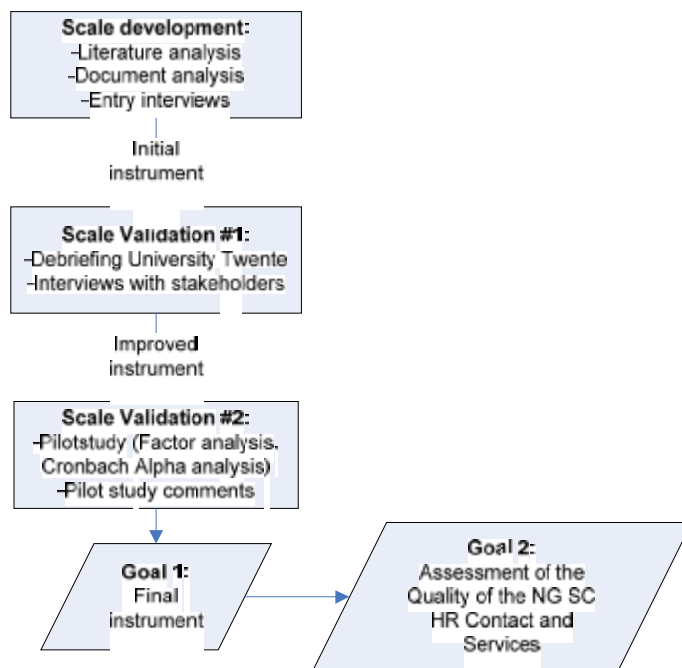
Scale development:
-Literature analysis
-Document analysis
-Entry interviews

Initial instrument

Scale Validation #1:
-Debriefing University Twente
-Interviews with stakeholders

Improved instrument

Scale Validation #2:
-Pilotstudy (Factor analysis, Cronbach Alpha analysis)
-Pilot study comments

Goal 1:
Final instrument

Goal 2:
Assessment of the Quality of the NG SC HR Contact and Services